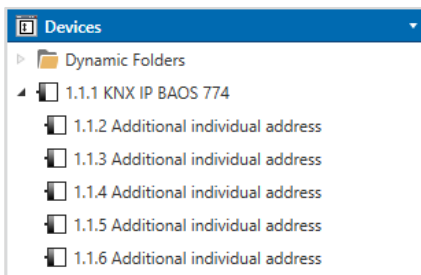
Devices

Dynamic Folders

1.1.1 KNX IP BAOS 774

1.1.2 Additional individual address

1.1.3 Additional individual address

1.1.4 Additional individual address

1.1.5 Additional individual address

1.1.6 Additional individual address